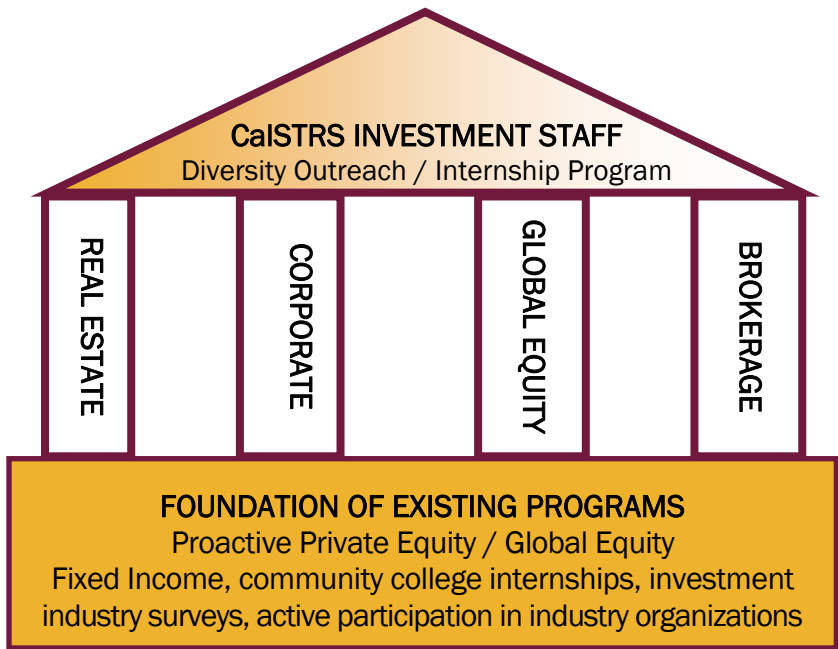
CalSTRS INVESTMENT STAFF
Diversity Outreach / Internship Program

REAL ESTATE

CORPORATE

GLOBAL EQUITY

BROKERAGE

FOUNDATION OF EXISTING PROGRAMS
Proactive Private Equity / Global Equity
Fixed Income, community college internships, investment industry surveys, active participation in industry organizations